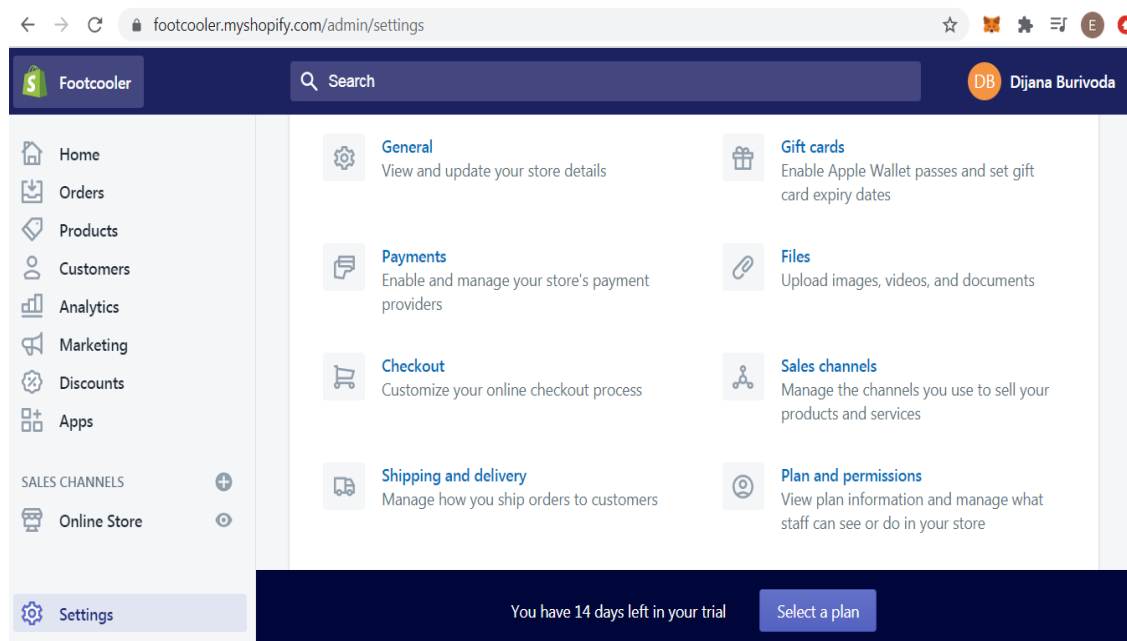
footcooler.myshopify.com/admin/settings

E

Footcooler

Search

DB Dijana Burivoda

Home
Orders
Products
Customers
Analytics
Marketing
Discounts
Apps

SALES CHANNELS

Online Store

Settings

General
View and update your store details

Gift cards
Enable Apple Wallet passes and set gift card expiry dates

Payments
Enable and manage your store's payment providers

Files
Upload images, videos, and documents

Checkout
Customize your online checkout process

Sales channels
Manage the channels you use to sell your products and services

Shipping and delivery
Manage how you ship orders to customers

Plan and permissions
View plan information and manage what staff can see or do in your store

You have 14 days left in your trial

Select a plan